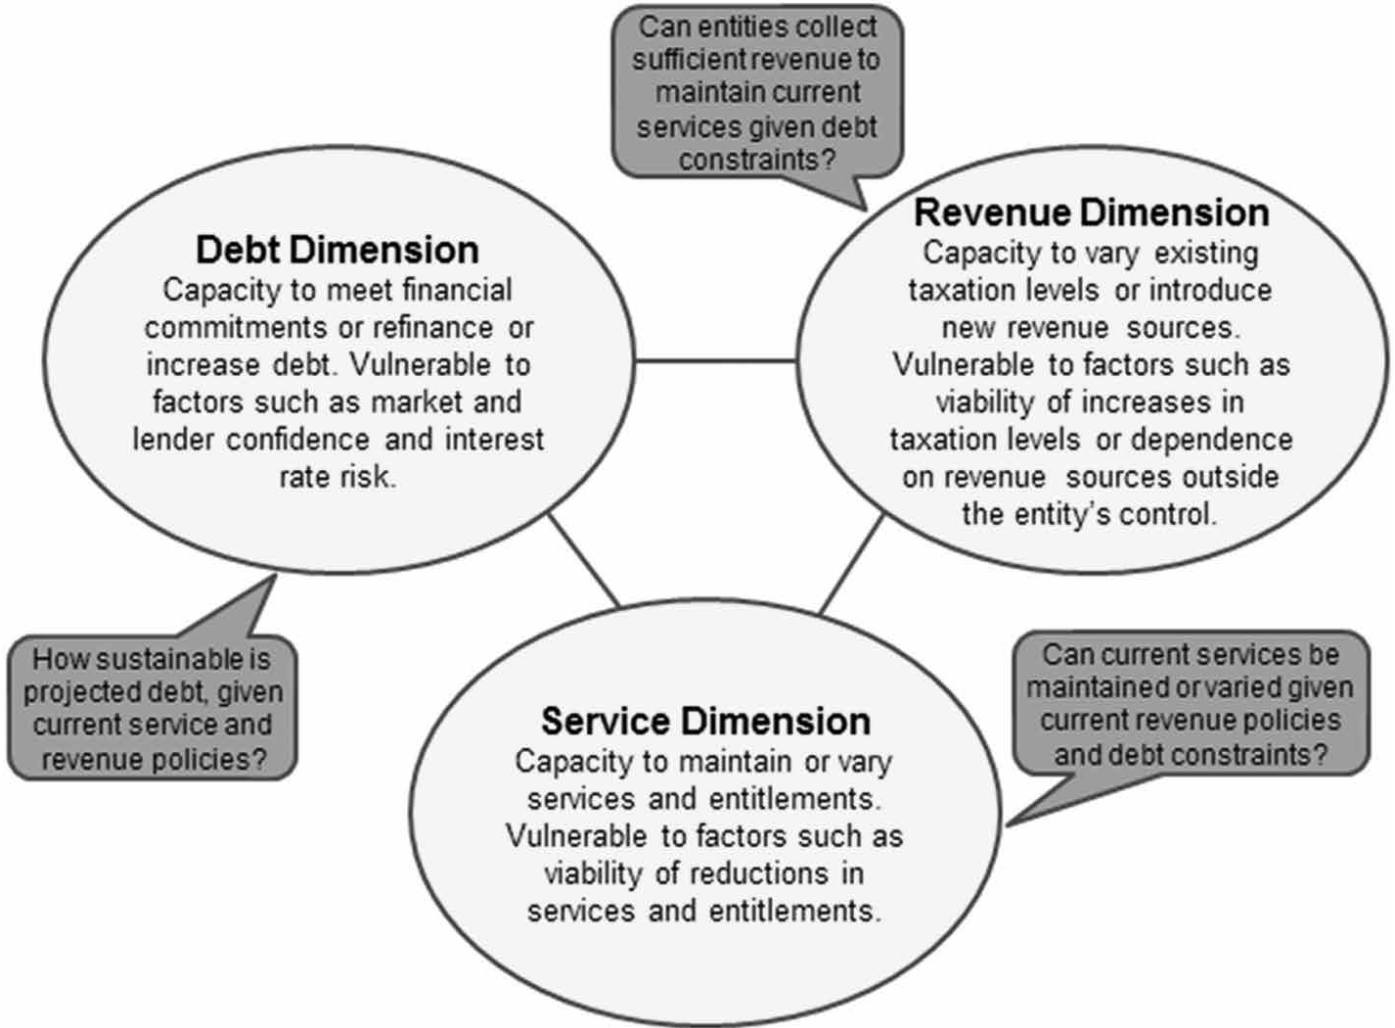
Can entities collect sufficient revenue to maintain current services given debt constraints?

Debt Dimension
Capacity to meet financial commitments or refinance or increase debt. Vulnerable to factors such as market and lender confidence and interest rate risk.

Revenue Dimension
Capacity to vary existing taxation levels or introduce new revenue sources. Vulnerable to factors such as viability of increases in taxation levels or dependence on revenue sources outside the entity's control.

How sustainable is projected debt, given current service and revenue policies?

Service Dimension
Capacity to maintain or vary services and entitlements. Vulnerable to factors such as viability of reductions in services and entitlements.

Can current services be maintained or varied given current revenue policies and debt constraints?